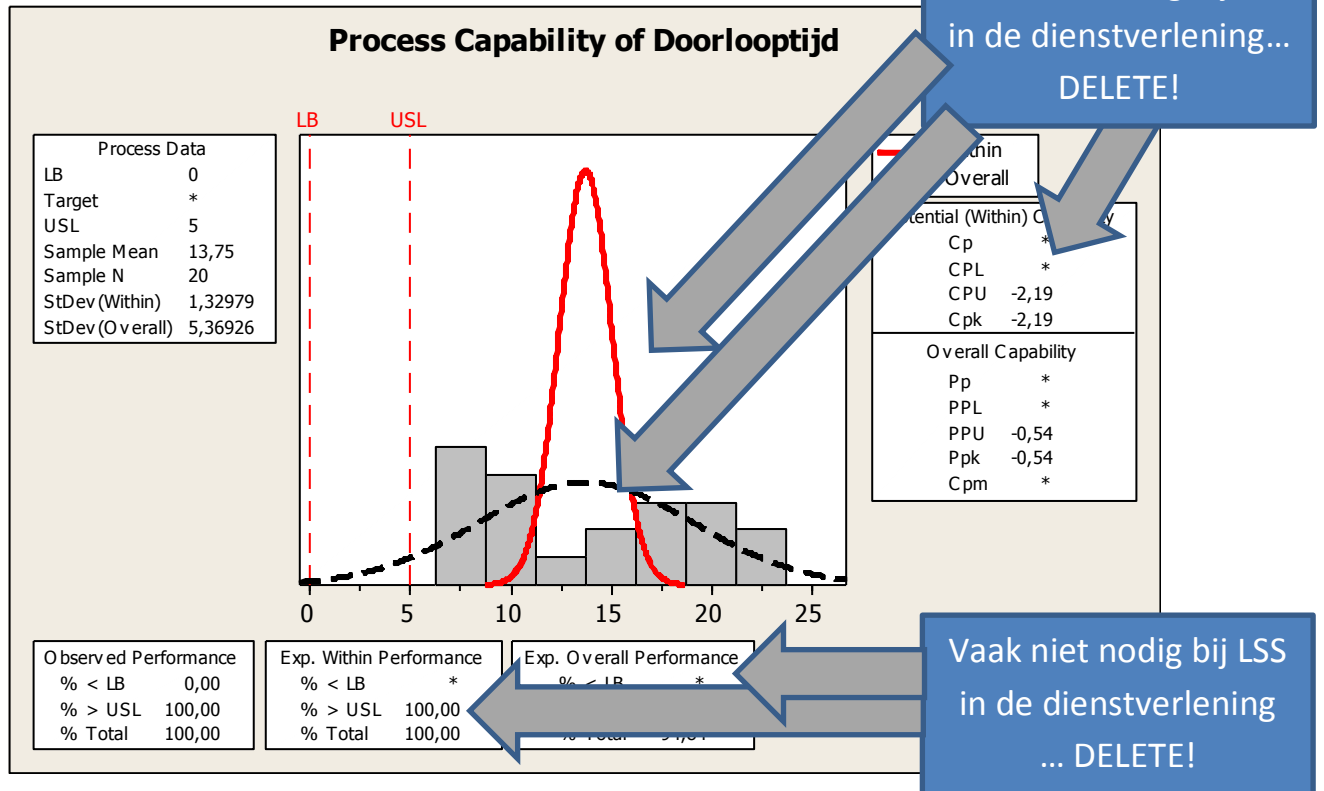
Process Capability of Doorlooptijd

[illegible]
in de dienstverlening…
DELETE!

LB USL

Process Data
LB 0
Target *
USL 5
Sample Mean 13,75
Sample N 20
StDev(Within) 1,32979
StDev(Overall) 5,36926

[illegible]ithin
Overall

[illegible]tential (Within) C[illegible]y
Cp *
CPL *
CPU -2,19
Cpk -2,19

Overall Capability
Pp *
PPL *
PPU -0,54
Ppk -0,54
Cpm *

0 5 10 15 20 25

Observed Performance
% < LB 0,00
% > USL 100,00
% Total 100,00

Exp. Within Performance
% < LB *
% > USL 100,00
% Total 100,00

Exp. Overall Performance
% < LB *
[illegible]
% Total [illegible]

Vaak niet nodig bij LSS
in de dienstverlening
… DELETE!